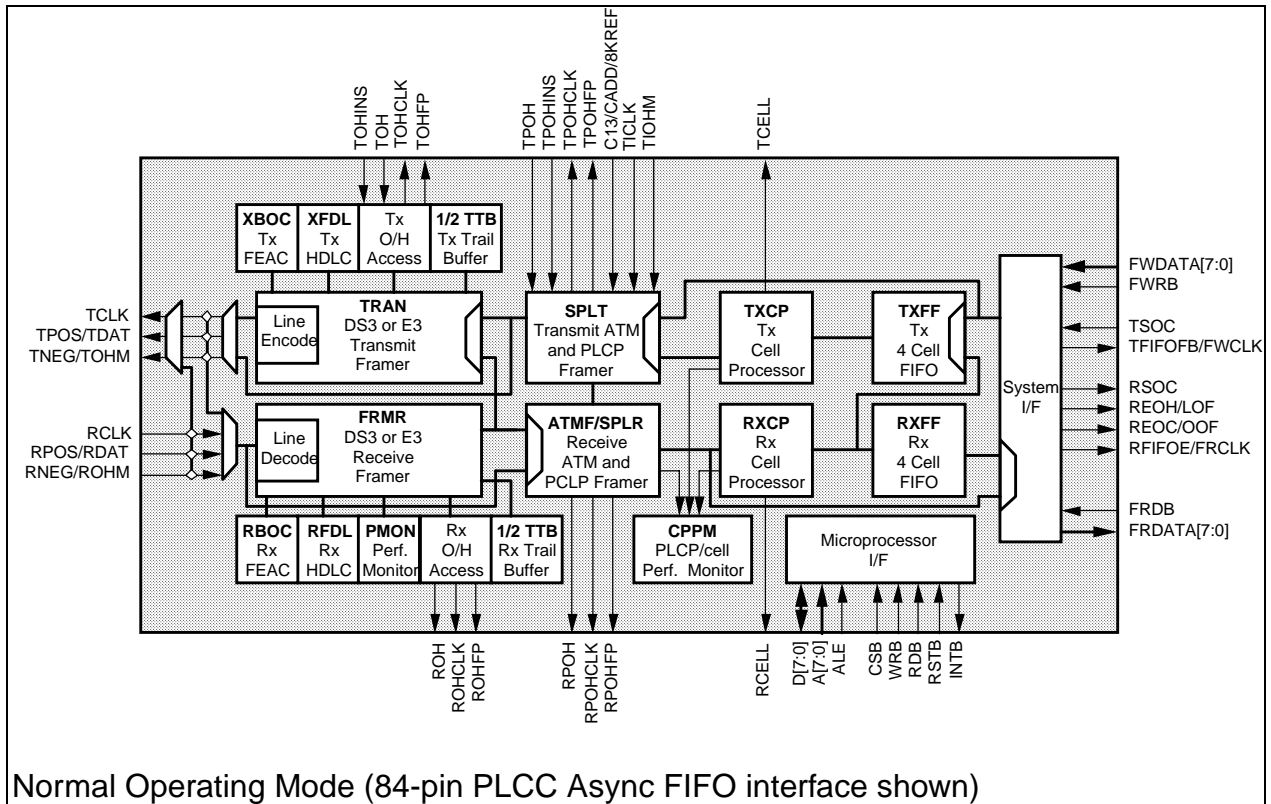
TOHINS
TOH
TOHCLK
TOHFP

TPOH
TPOHINS
TPOHCLK
TPOHFP
C13/CADD/8KREF
TICLK
TIOHM

TCELL

XBOC
Tx
FEAC

XFDL
Tx
HDLC

Tx
O/H
Access

1/2 TTB
Tx Trail
Buffer

TCLK
TPOS/TDAT
TNEG/TOHM

Line
Encode

TRAN
DS3 or E3
Transmit
Framer

SPLT
Transmit ATM
and PLCP
Framer

TXCP
Tx
Cell
Processor

TXFF
Tx
4 Cell
FIFO

System
I/F

FWDATA[7:0]
FWRB
TSOC
TFIFOFB/FWCLK
RSOC
REOH/LOF
REOC/OOF
RFIFOE/FRCLK

RCLK
RPOS/RDAT
RNEG/ROHM

Line
Decode

FRMR
DS3 or E3
Receive
Framer

ATMF/SPLR
Receive
ATM and
PCLP Framer

RXCP
Rx
Cell
Processor

RXFF
Rx
4 Cell
FIFO

FRDB
FRDATA[7:0]

RBOC
Rx
FEAC

RFDL
Rx
HDLC

PMON
Perf.
Monitor

Rx
O/H
Access

1/2 TTB
Rx Trail
Buffer

CPPM
PLCP/cell
Perf. Monitor

Microprocessor
I/F

ROH
ROHCLK
ROHFP

RPOH
RPOHCLK
RPOHFP

RCELL

D[7:0]
A[7:0]
ALE

CSB
WRB
RDB
RSTB
INTB

Normal Operating Mode (84-pin PLCC Async FIFO interface shown)